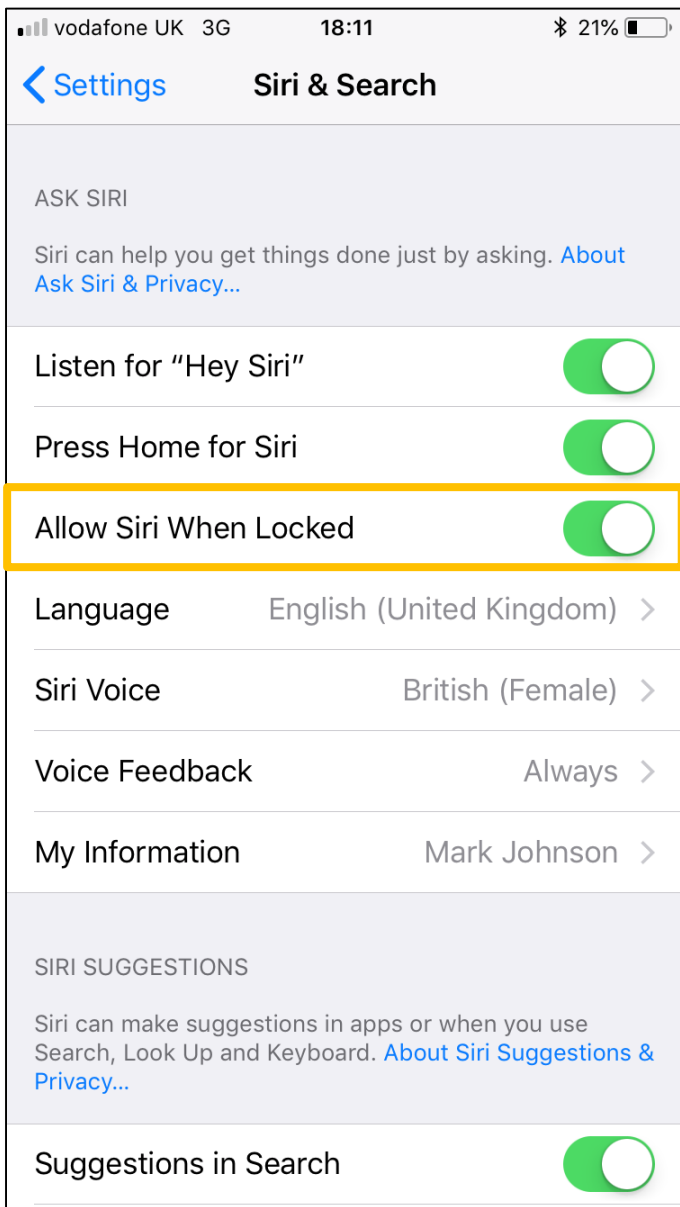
vodafone UK 3G 18:11 21%

Settings Siri & Search

ASK SIRI

Siri can help you get things done just by asking. About Ask Siri & Privacy...

Listen for “Hey Siri”

Press Home for Siri

Allow Siri When Locked

Language English (United Kingdom)

Siri Voice British (Female)

Voice Feedback Always

My Information Mark Johnson

SIRI SUGGESTIONS

Siri can make suggestions in apps or when you use Search, Look Up and Keyboard. About Siri Suggestions & Privacy...

Suggestions in Search